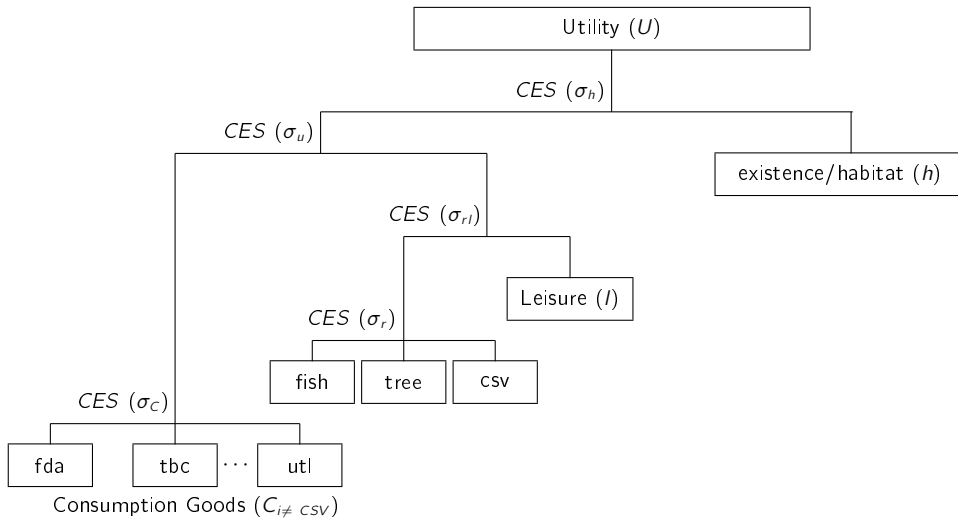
Utility ($U$)

$CES$ ($\sigma_h$)

$CES$ ($\sigma_u$)

existence/habitat ($h$)

$CES$ ($\sigma_{rl}$)

Leisure ($l$)

$CES$ ($\sigma_r$)

fish

tree

csv

$CES$ ($\sigma_C$)

fda

tbc

$\cdots$

utl

Consumption Goods ($C_{i \neq CSV}$)